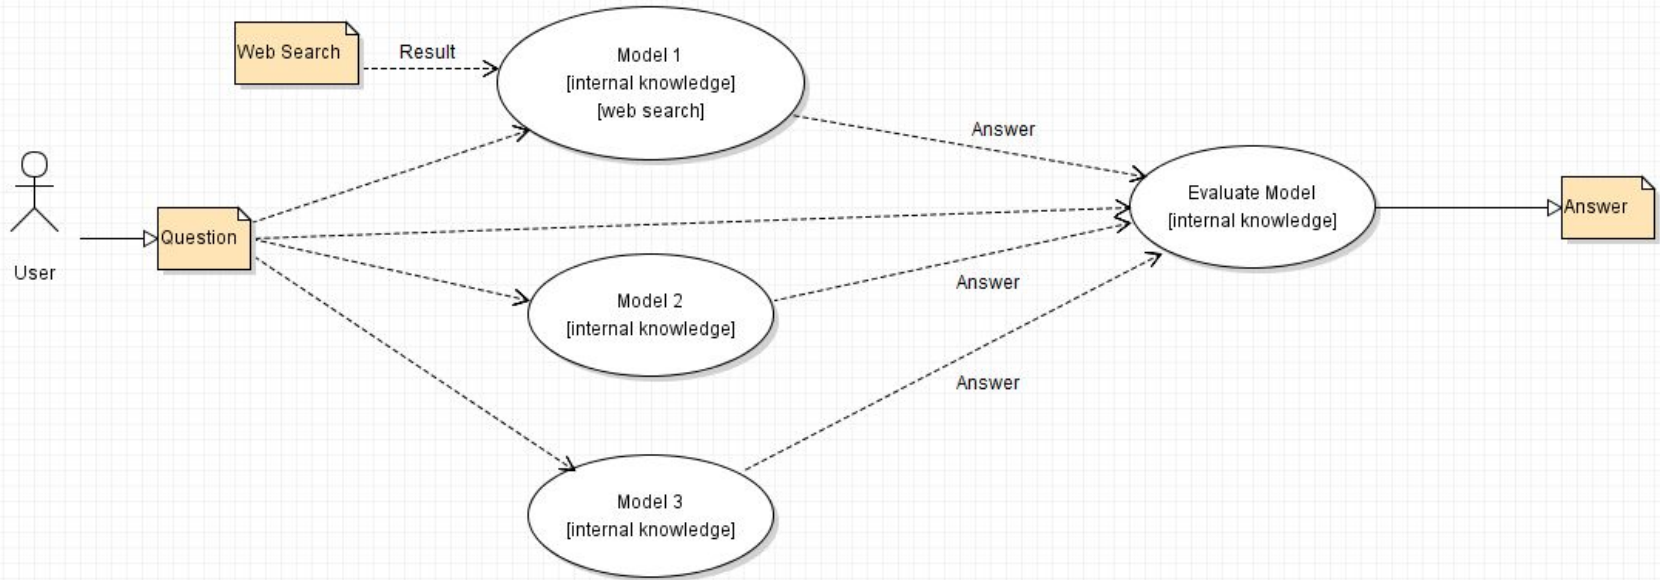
Web Search

Result

Model 1
[internal knowledge]
[web search]

User

Question

Answer

Evaluate Model
[internal knowledge]

Answer

Model 2
[internal knowledge]

Answer

Answer

Model 3
[internal knowledge]